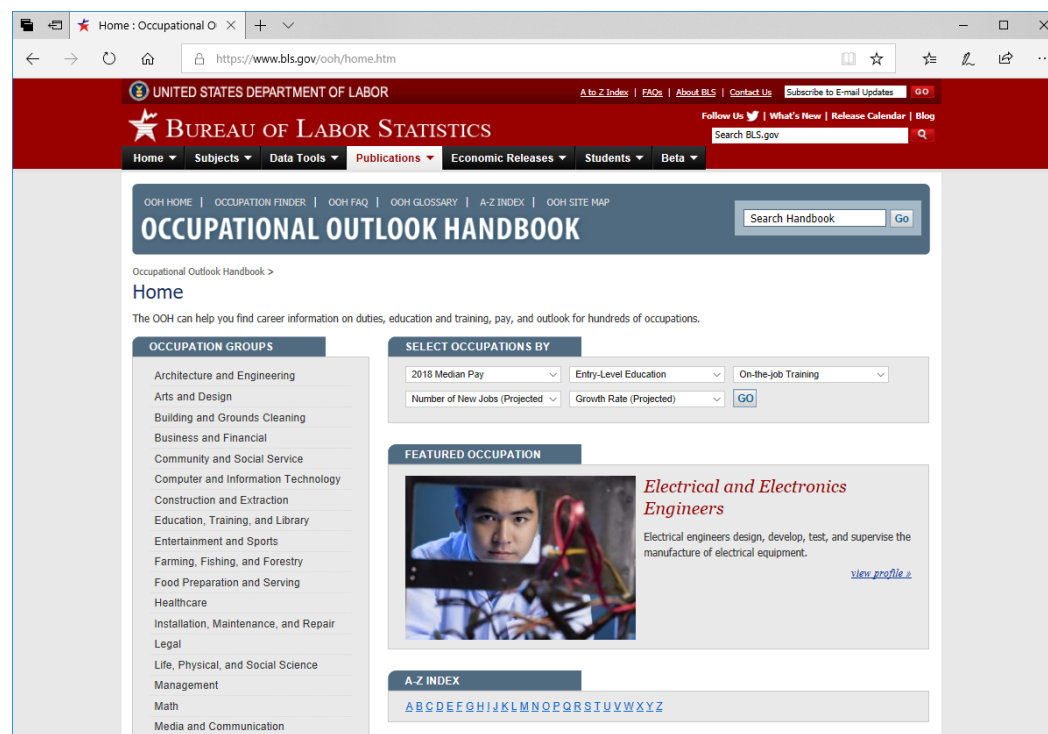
Home : Occupational O ×  +

https://www.bls.gov/ooh/home.htm

UNITED STATES DEPARTMENT OF LABOR

A to Z Index | FAQs | About BLS | Contact Us  Subscribe to E-mail Updates GO

BUREAU OF LABOR STATISTICS

Follow Us | What's New | Release Calendar | Blog

Search BLS.gov

Home ▾ Subjects ▾ Data Tools ▾ Publications ▾ Economic Releases ▾ Students ▾ Beta ▾

OOH HOME | OCCUPATION FINDER | OOH FAQ | OOH GLOSSARY | A-Z INDEX | OOH SITE MAP

OCCUPATIONAL OUTLOOK HANDBOOK

Search Handbook Go

Occupational Outlook Handbook >

Home

The OOH can help you find career information on duties, education and training, pay, and outlook for hundreds of occupations.

OCCUPATION GROUPS

Architecture and Engineering
Arts and Design
Building and Grounds Cleaning
Business and Financial
Community and Social Service
Computer and Information Technology
Construction and Extraction
Education, Training, and Library
Entertainment and Sports
Farming, Fishing, and Forestry
Food Preparation and Serving
Healthcare
Installation, Maintenance, and Repair
Legal
Life, Physical, and Social Science
Management
Math
Media and Communication

SELECT OCCUPATIONS BY

2018 Median Pay
Entry-Level Education
On-the-job Training
Number of New Jobs (Projected
Growth Rate (Projected)
GO

FEATURED OCCUPATION

Electrical and Electronics Engineers

Electrical engineers design, develop, test, and supervise the manufacture of electrical equipment.

view profile »

A-Z INDEX

A B C D E F G H I J K L M N O P Q R S T U V W X Y Z